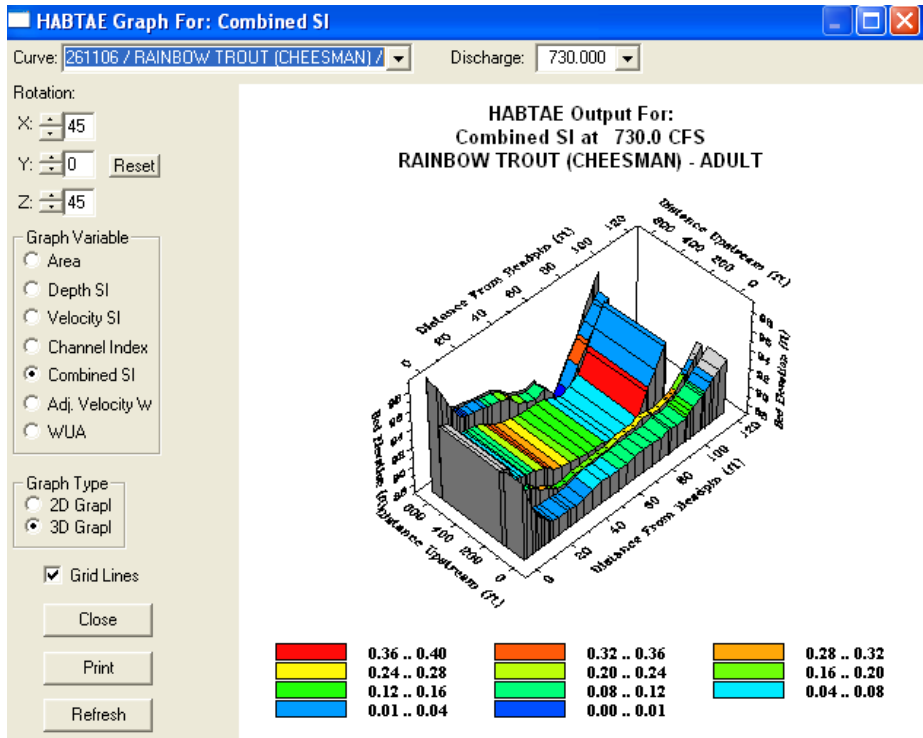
HABTAE Graph For: Combined SI

Curve: 261106 / RAINBOW TROUT (CHEESMAN) / Discharge: 730.000

Rotation:
X: 45
Y: 0 Reset
Z: 45

Graph Variable
Area
Depth SI
Velocity SI
Channel Index
Combined SI
Adj. Velocity W
WUA

Graph Type
2D Grapl
3D Grapl

Grid Lines

Close
Print
Refresh

HABTAE Output For:
Combined SI at 730.0 CFS
RAINBOW TROUT (CHEESMAN) - ADULT

Distance From Headpin (ft)
0 20 40 60 80 100 120
Distance Upstream (ft)
800 600 400 200 0
Bed Elevation (ft)
Bed Elevation (ft)
Distance Upstream (ft)
800 600 400 200 0
Distance From Headpin (ft)
0 20 40 60 80 100 120

| | | |
|---|---|---|
| 0.36 .. 0.40 | 0.32 .. 0.36 | 0.28 .. 0.32 |
| 0.24 .. 0.28 | 0.20 .. 0.24 | 0.16 .. 0.20 |
| 0.12 .. 0.16 | 0.08 .. 0.12 | 0.04 .. 0.08 |
| 0.01 .. 0.04 | 0.00 .. 0.01 | |